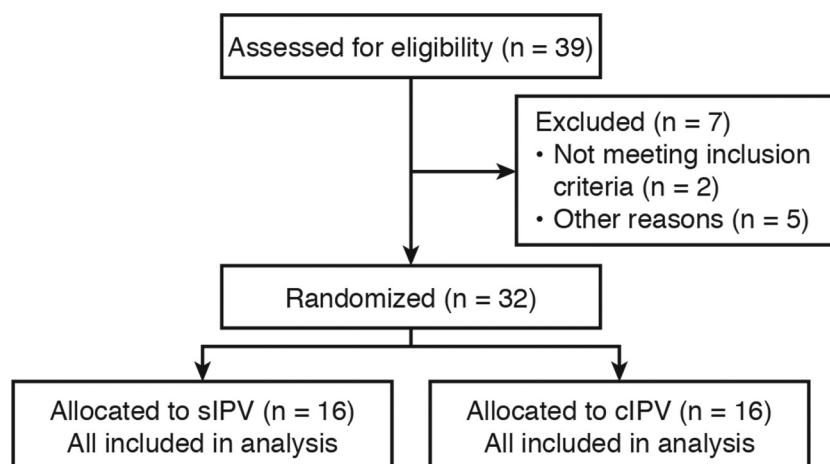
Assessed for eligibility (n = 39)

Excluded (n = 7)
• Not meeting inclusion criteria (n = 2)
• Other reasons (n = 5)

Randomized (n = 32)

Allocated to sIPV (n = 16)
All included in analysis

Allocated to cIPV (n = 16)
All included in analysis